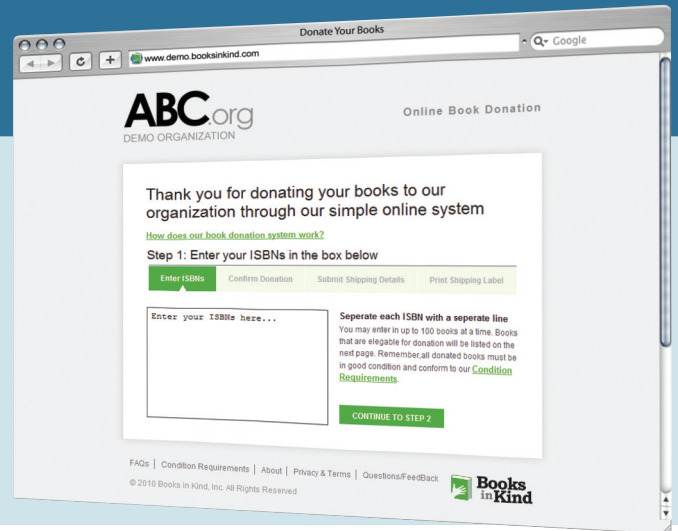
Donate Your Books

www.demo.booksinkind.com

Google

ABC.org
DEMO ORGANIZATION

Online Book Donation

Thank you for donating your books to our organization through our simple online system

How does our book donation system work?

Step 1: Enter your ISBNs in the box below

Enter ISBNs | Confirm Donation | Submit Shipping Details | Print Shipping Label

Enter your ISBNs here...

Seperate each ISBN with a seperate line
You may enter in up to 100 books at a time. Books that are elegable for donation will be listed on the next page. Remember,all donated books must be in good condition and conform to our Condition Requirements.

CONTINUE TO STEP 2

FAQs | Condition Requirements | About | Privacy & Terms | Questions/FeedBack
© 2010 Books in Kind, Inc. All Rights Reserved

Books in Kind